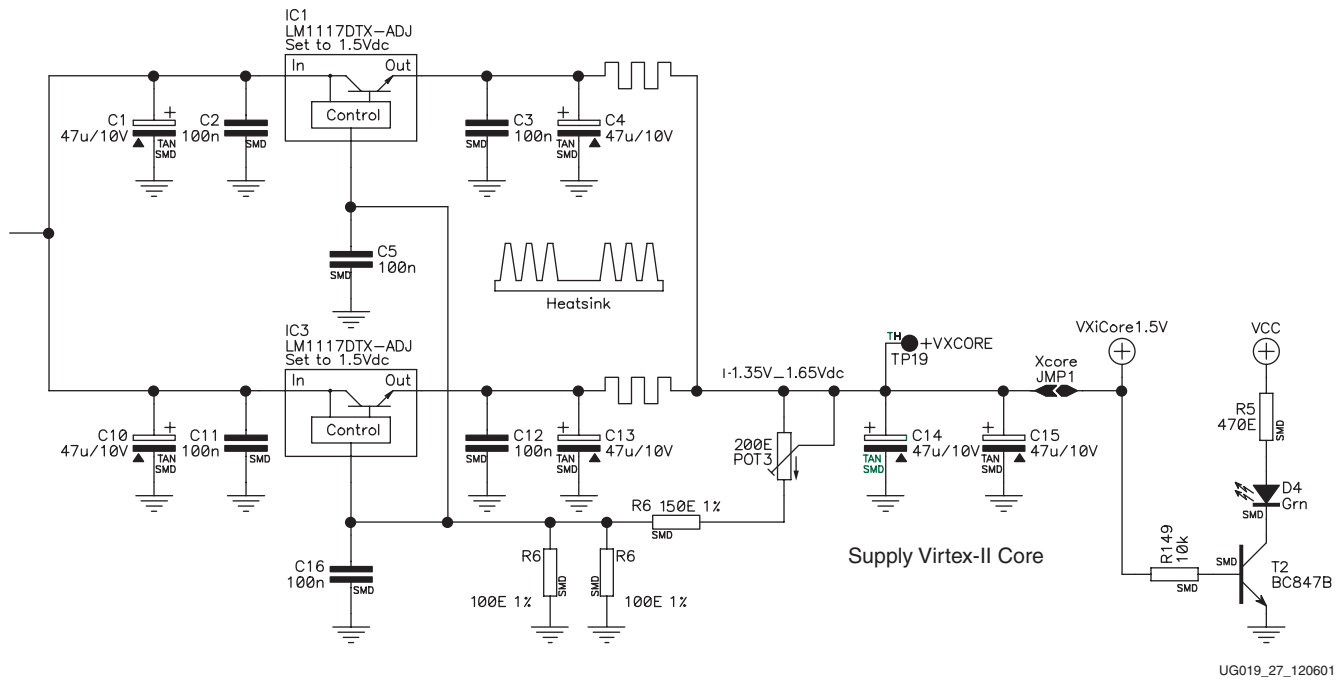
IC1
LM1117DTX−ADJ
Set to 1.5Vdc
In
Out
Control
C1
47u/10V
TAN
SMD
C2
100n
SMD
C3
100n
SMD
C4
47u/10V
TAN
SMD
C5
100n
SMD
Heatsink
IC3
LM1117DTX−ADJ
Set to 1.5Vdc
In
Out
Control
C10
47u/10V
TAN
SMD
C11
100n
SMD
C12
100n
SMD
C13
47u/10V
TAN
SMD
C16
100n
SMD
R6
SMD
100E 1%
R6
SMD
100E 1%
R6 150E 1%
SMD
1.35V_1.65Vdc
200E
POT3
TH
+VXCORE
TP19
C14
47u/10V
TAN
SMD
C15
47u/10V
TAN
SMD
Xcore
JMP1
VXiCore1.5V
VCC
R5
470E
SMD
D4
Grn
SMD
R149
10k
SMD
SMD
T2
BC847B
Supply Virtex-II Core
UG019_27_120601